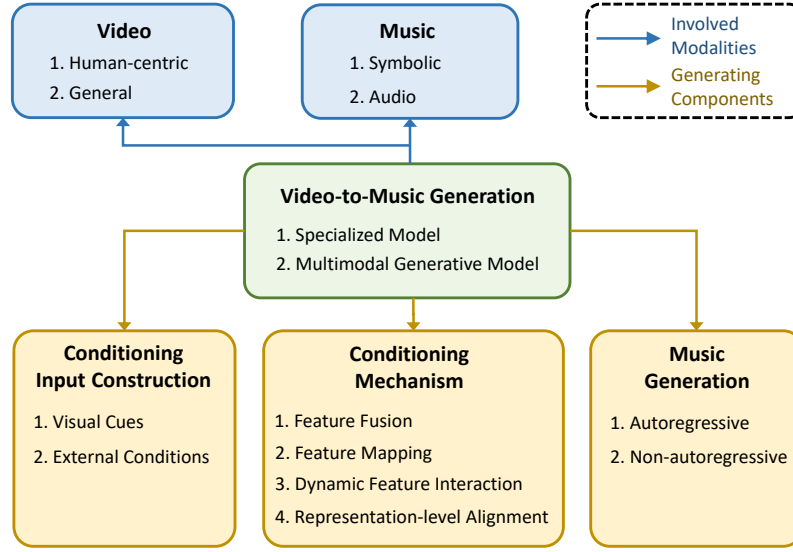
Video
1. Human-centric
2. General

Music
1. Symbolic
2. Audio

Involved Modalities
Generating Components

Video-to-Music Generation
1. Specialized Model
2. Multimodal Generative Model

Conditioning Input Construction
1. Visual Cues
2. External Conditions

Conditioning Mechanism
1. Feature Fusion
2. Feature Mapping
3. Dynamic Feature Interaction
4. Representation-level Alignment

Music Generation
1. Autoregressive
2. Non-autoregressive